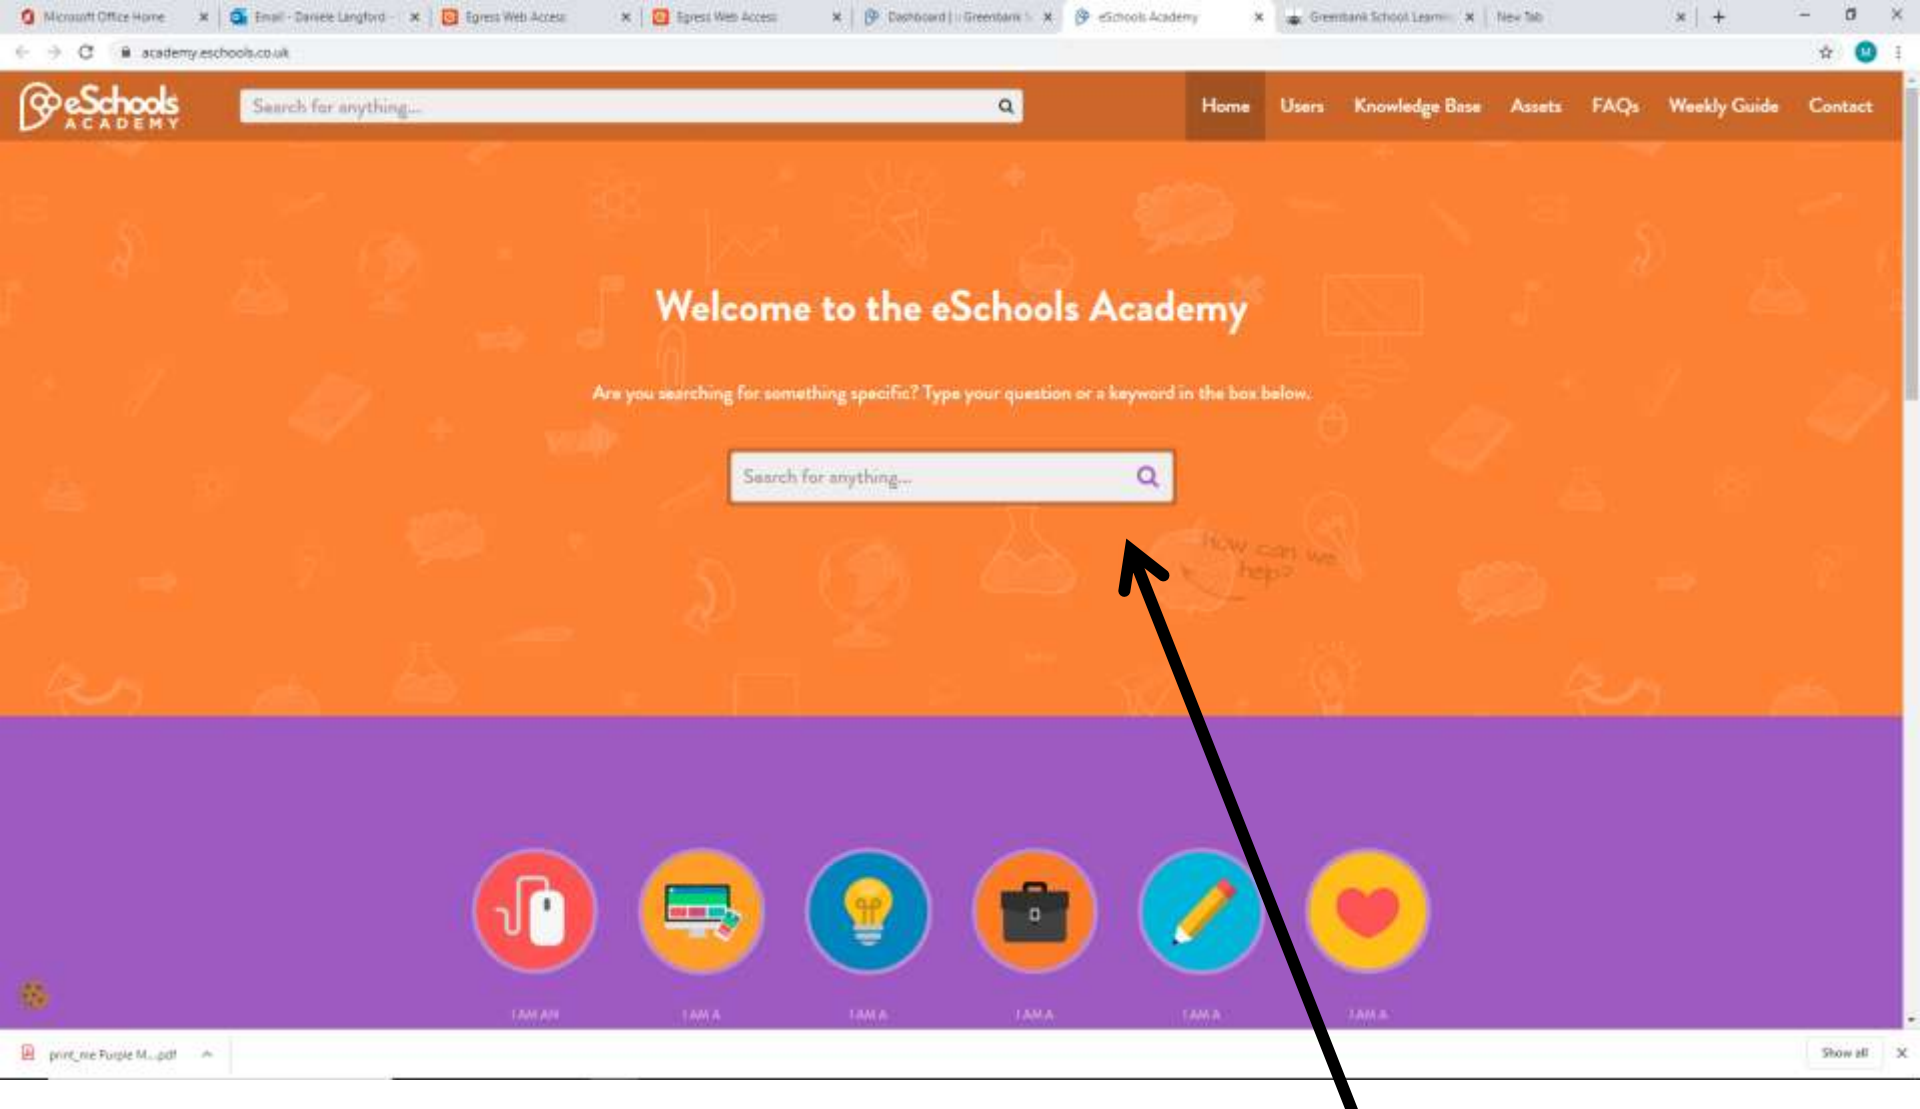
Microsoft Office Home
Email - Daniele Langford -
Egress Web Access
Egress Web Access
Dashboard | :: Greenbank
eSchools Academy
Greenbank School Learnin
New Tab

academy.eschools.co.uk

eSchools ACADEMY

Search for anything...

Home Users Knowledge Base Assets FAQs Weekly Guide Contact

Welcome to the eSchools Academy

Are you searching for something specific? Type your question or a keyword in the box below.

Search for anything...

How can we help?

I AM AN
I AM A
I AM A
I AM A
I AM A
I AM A

print_me Purple M....pdf

Show all